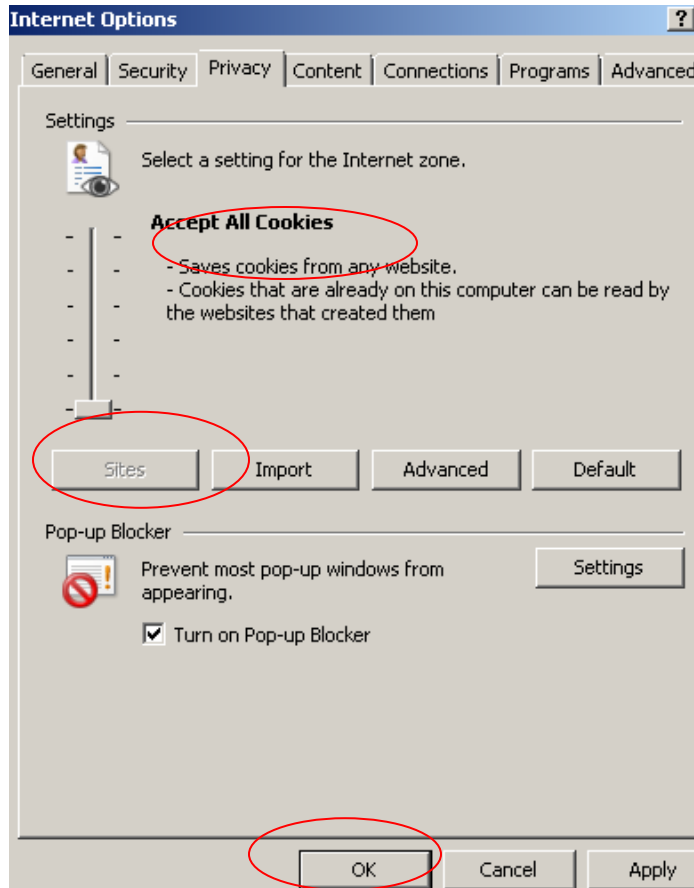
Internet Options ?

General | Security | Privacy | Content | Connections | Programs | Advanced

Settings

Select a setting for the Internet zone.

Accept All Cookies

- Saves cookies from any website.
- Cookies that are already on this computer can be read by the websites that created them

Sites | Import | Advanced | Default

Pop-up Blocker

Prevent most pop-up windows from appearing.

Settings

Turn on Pop-up Blocker

OK | Cancel | Apply